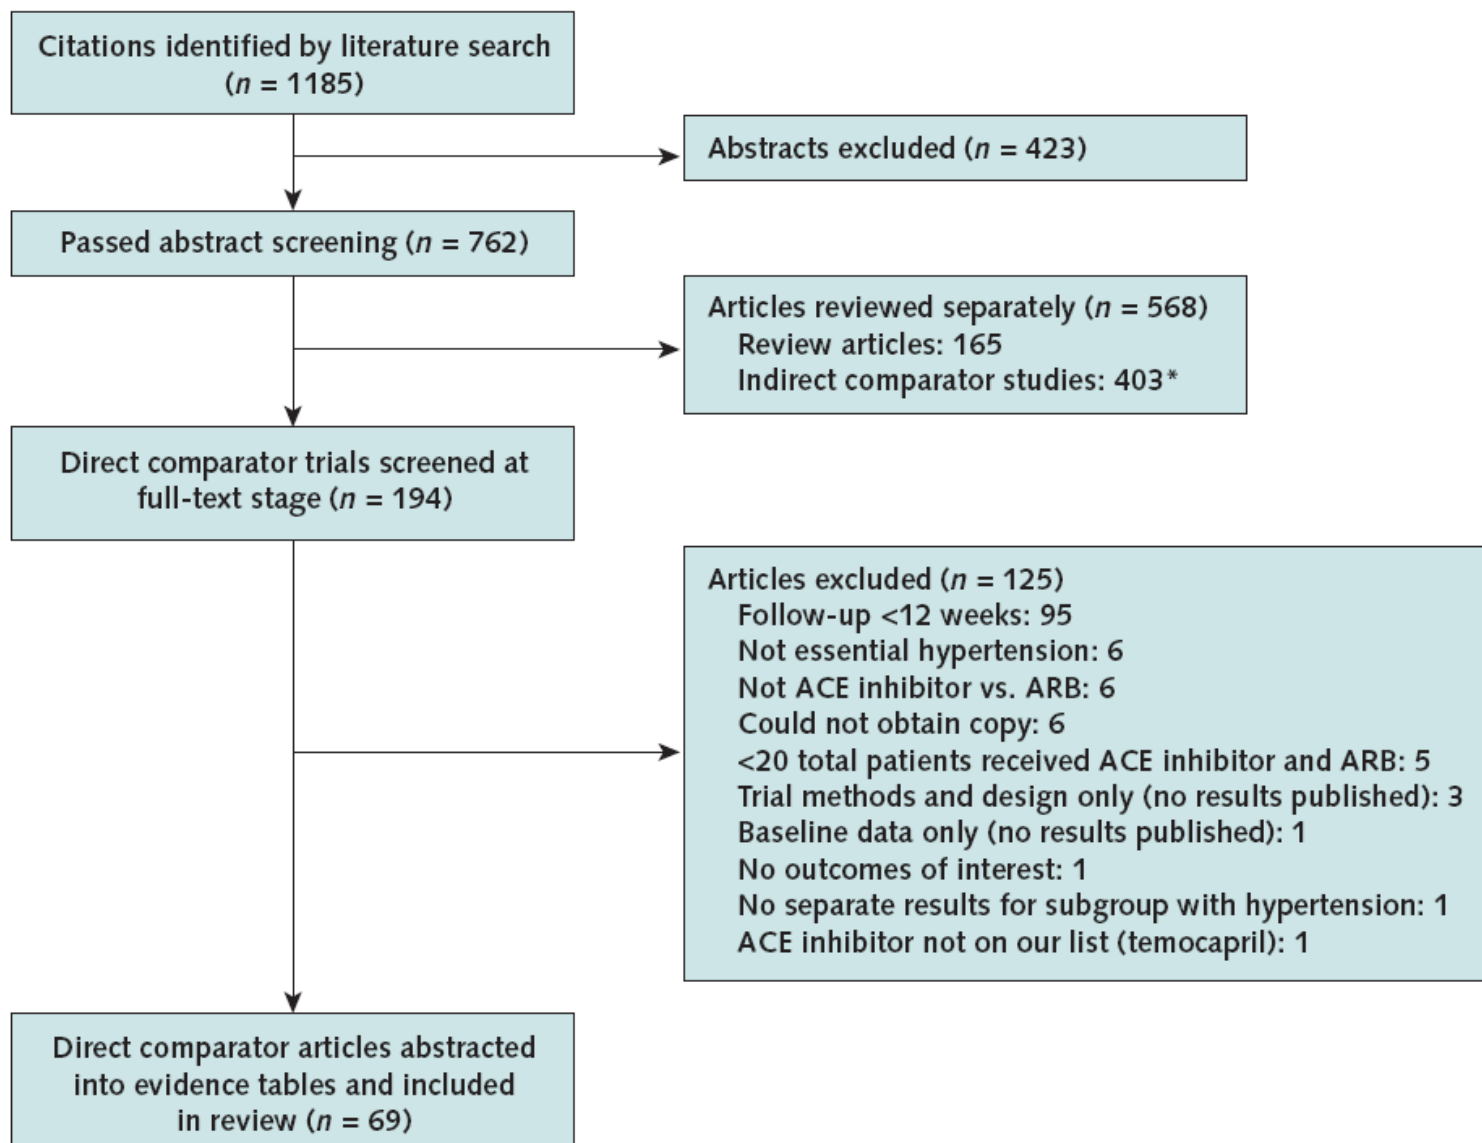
Citations identified by literature search ($n$ = 1185)

Abstracts excluded ($n$ = 423)

Passed abstract screening ($n$ = 762)

Articles reviewed separately ($n$ = 568)
Review articles: 165
Indirect comparator studies: 403*

Direct comparator trials screened at full-text stage ($n$ = 194)

Articles excluded ($n$ = 125)
Follow-up <12 weeks: 95
Not essential hypertension: 6
Not ACE inhibitor vs. ARB: 6
Could not obtain copy: 6
<20 total patients received ACE inhibitor and ARB: 5
Trial methods and design only (no results published): 3
Baseline data only (no results published): 1
No outcomes of interest: 1
No separate results for subgroup with hypertension: 1
ACE inhibitor not on our list (temocapril): 1

Direct comparator articles abstracted into evidence tables and included in review ($n$ = 69)